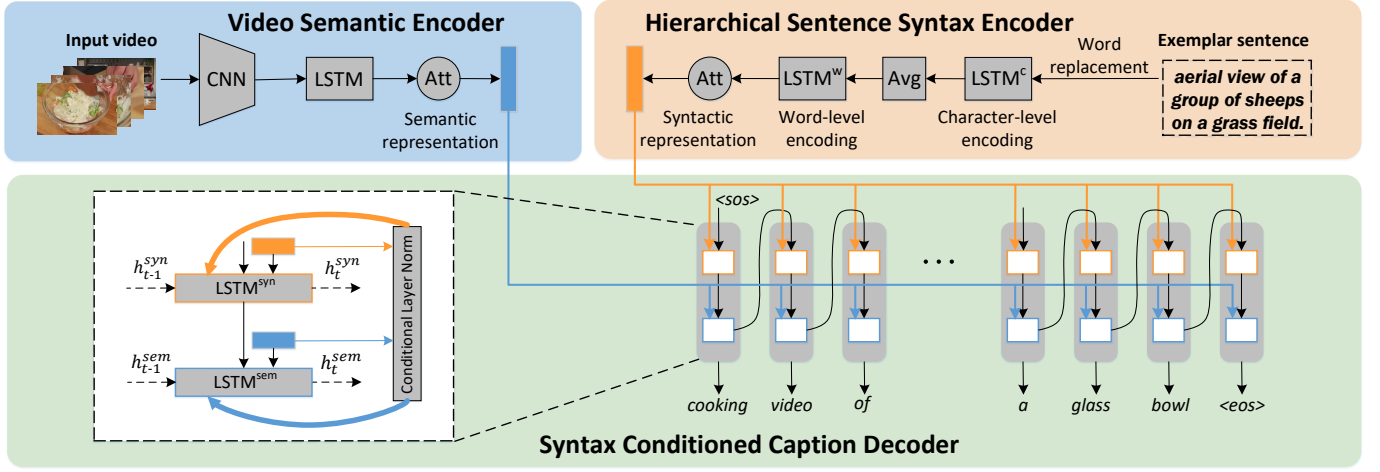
Video Semantic Encoder

Input video

CNN

LSTM

Att

Semantic representation

Hierarchical Sentence Syntax Encoder

Exemplar sentence

aerial view of a group of sheeps on a grass field.

Word replacement

$LSTM^c$

Character-level encoding

Avg

$LSTM^w$

Word-level encoding

Att

Syntactic representation

$h_{t-1}^{syn}$

$LSTM^{syn}$

$h_t^{syn}$

$h_{t-1}^{sem}$

$LSTM^{sem}$

$h_t^{sem}$

Conditional Layer Norm

<sos>

...

cooking video of a glass bowl <eos>

Syntax Conditioned Caption Decoder